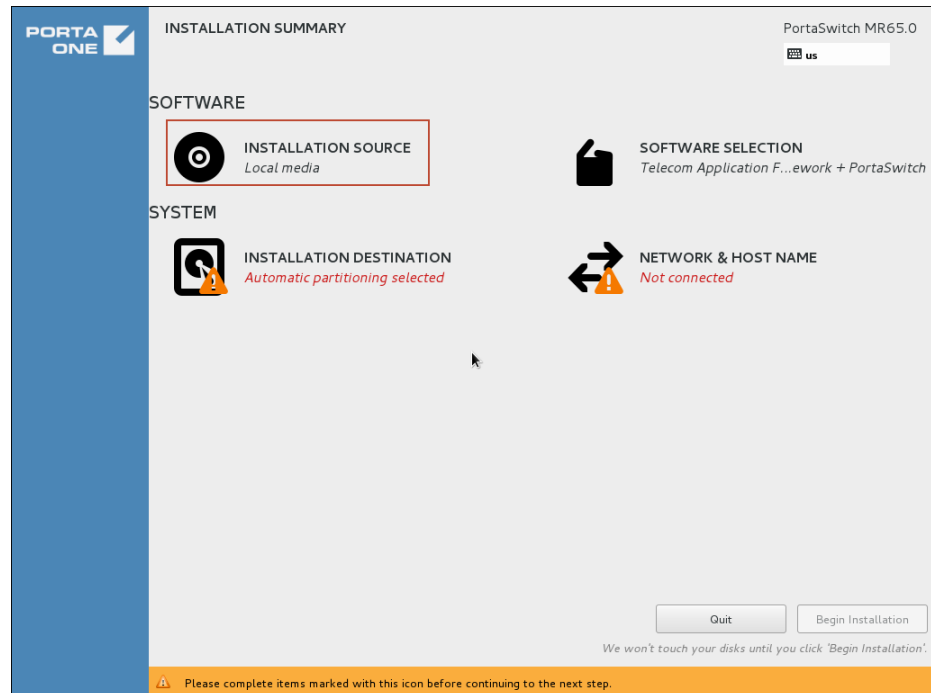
PORTA ONE

INSTALLATION SUMMARY

PortaSwitch MR65.0

us

SOFTWARE

INSTALLATION SOURCE
Local media

SOFTWARE SELECTION
Telecom Application F...ework + PortaSwitch

SYSTEM

INSTALLATION DESTINATION
Automatic partitioning selected

NETWORK & HOST NAME
Not connected

Quit

Begin Installation

We won't touch your disks until you click 'Begin Installation'.

Please complete items marked with this icon before continuing to the next step.